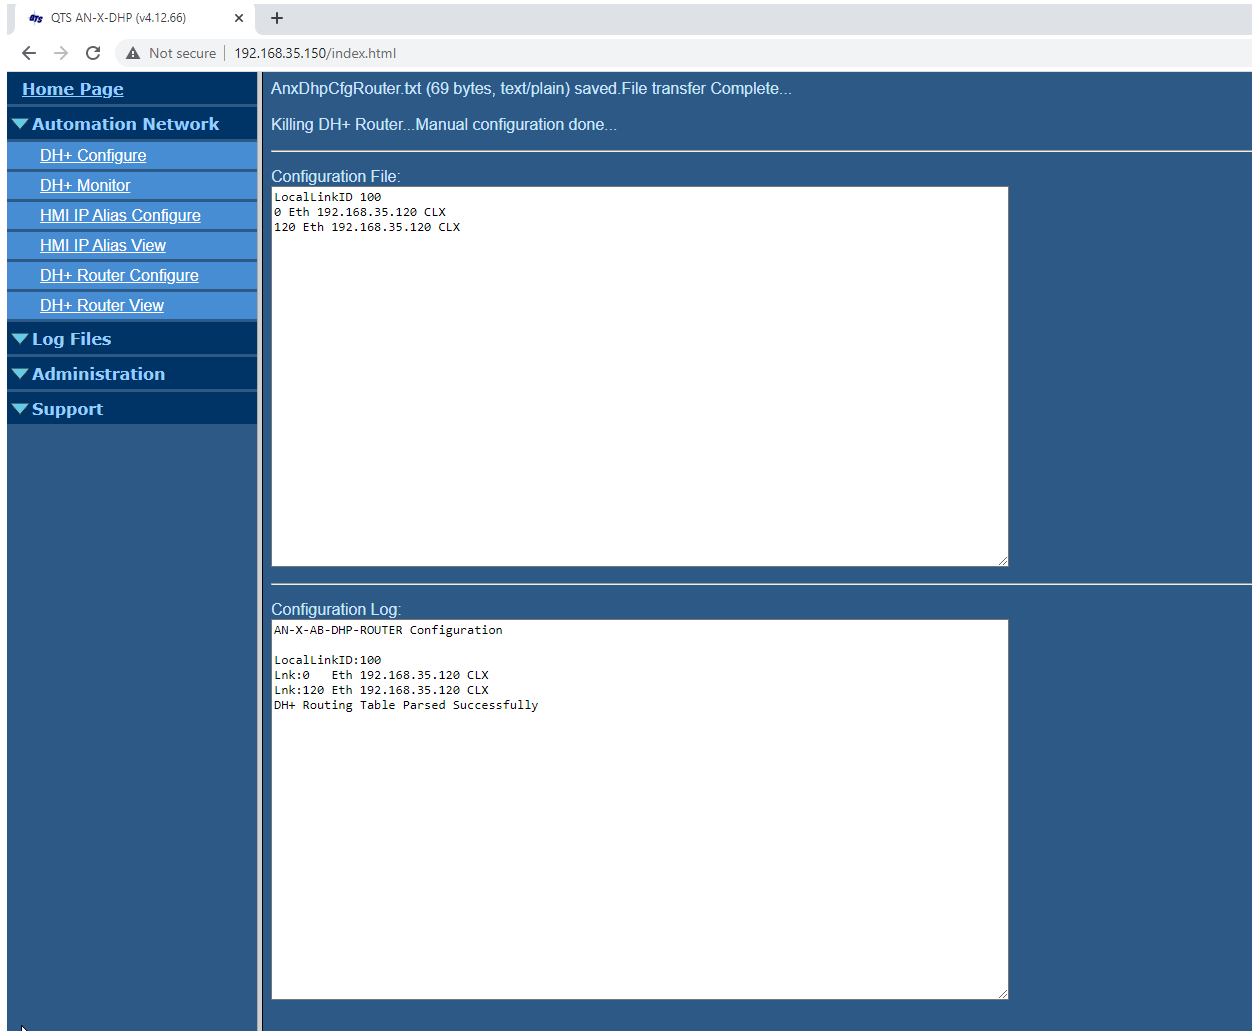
QTS AN-X-DHP (v4.12.66)

Not secure | 192.168.35.150/index.html

Home Page
Automation Network
DH+ Configure
DH+ Monitor
HMI IP Alias Configure
HMI IP Alias View
DH+ Router Configure
DH+ Router View
Log Files
Administration
Support

AnxDhpCfgRouter.txt (69 bytes, text/plain) saved.File transfer Complete...

Killing DH+ Router...Manual configuration done...

Configuration File:

LocalLinkID 100
0 Eth 192.168.35.120 CLX
120 Eth 192.168.35.120 CLX

Configuration Log:

AN-X-AB-DHP-ROUTER Configuration

LocalLinkID:100
Lnk:0 Eth 192.168.35.120 CLX
Lnk:120 Eth 192.168.35.120 CLX
DH+ Routing Table Parsed Successfully